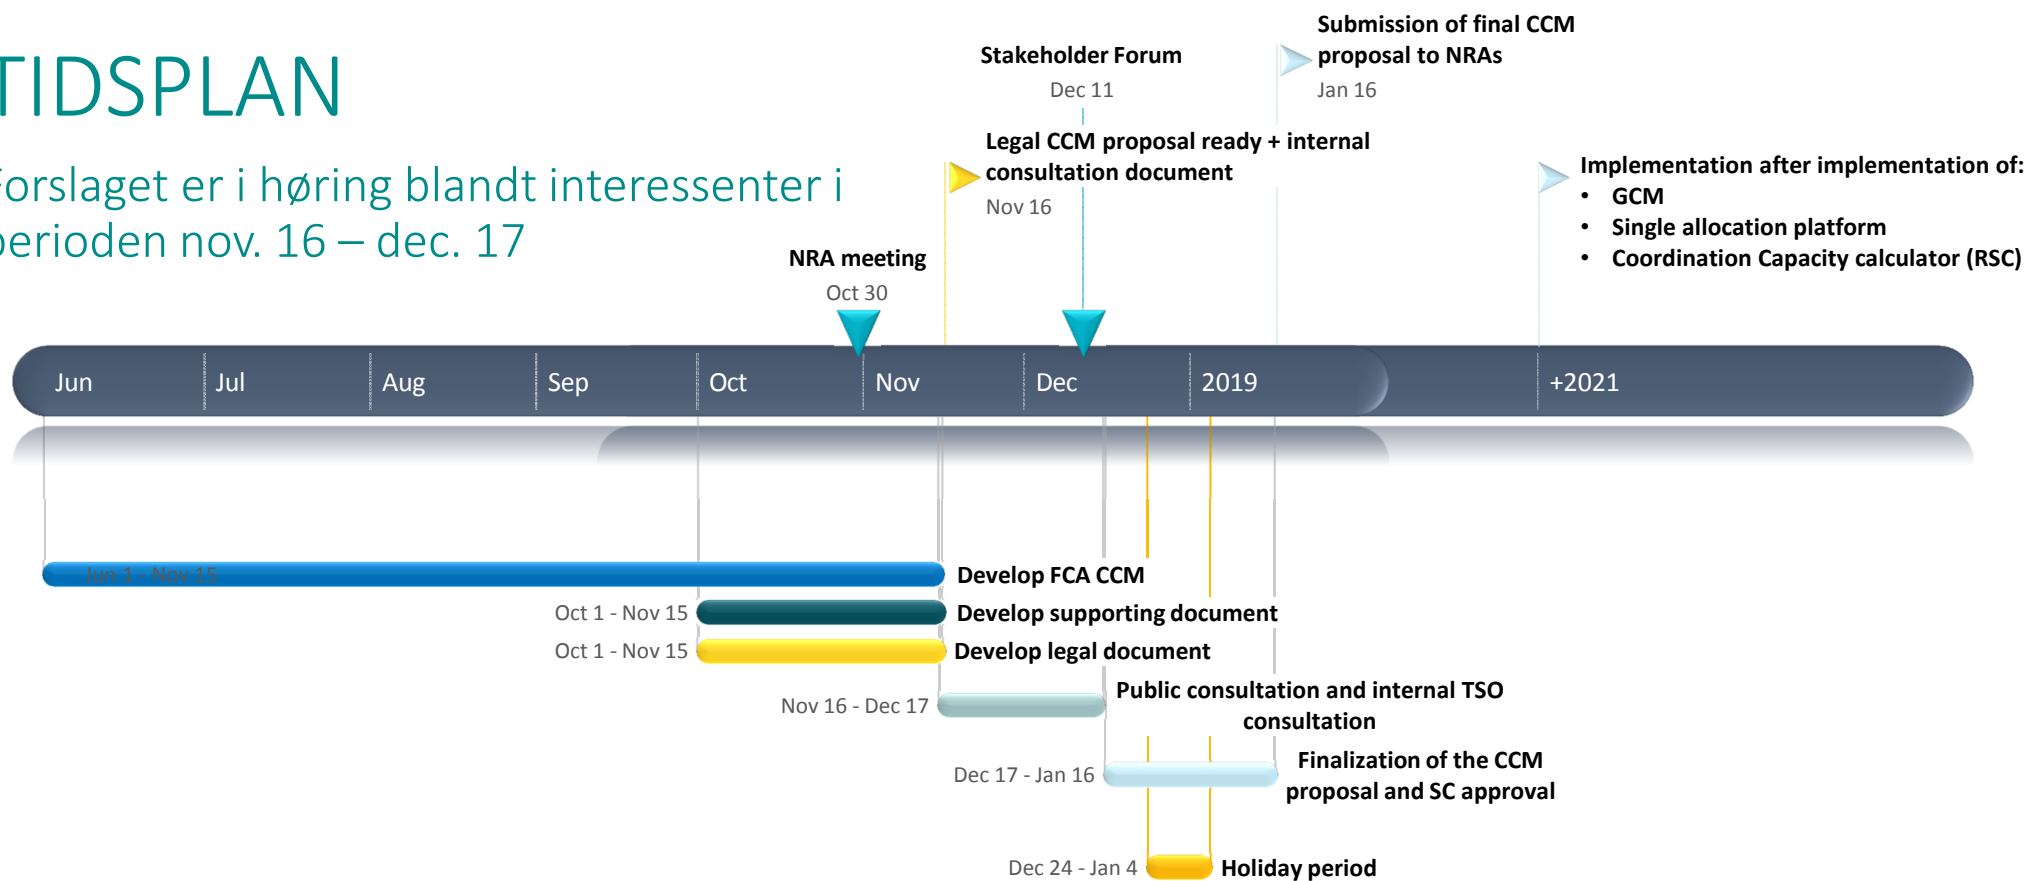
TIDSPLAN

orslaget er i høring blandt interessenter i perioden nov. 16 – dec. 17

Stakeholder Forum
Dec 11

Submission of final CCM proposal to NRAs
Jan 16

Legal CCM proposal ready + internal consultation document
Nov 16

Implementation after implementation of:
• GCM
• Single allocation platform
• Coordination Capacity calculator (RSC)

NRA meeting
Oct 30

Jun | Jul | Aug | Sep | Oct | Nov | Dec | 2019 | +2021

Jun 1 – Nov 15 Develop FCA CCM
Oct 1 - Nov 15 Develop supporting document
Oct 1 - Nov 15 Develop legal document
Nov 16 - Dec 17 Public consultation and internal TSO consultation
Dec 17 - Jan 16 Finalization of the CCM proposal and SC approval
Dec 24 - Jan 4 Holiday period